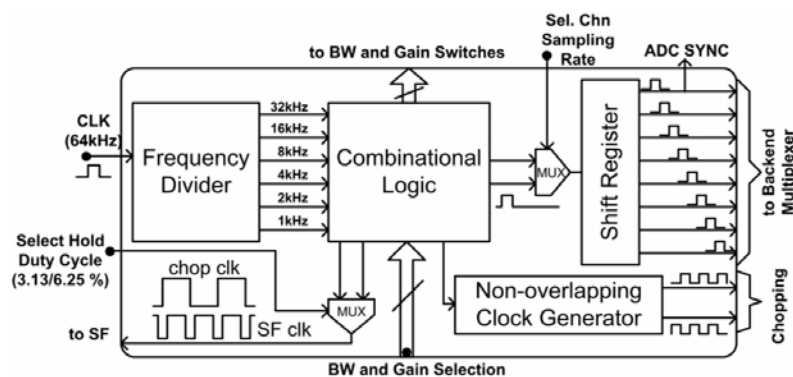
to BW and Gain Switches

Sel. Chn Sampling Rate

ADC SYNC

CLK (64kHz)

Frequency Divider

32kHz
16kHz
8kHz
4kHz
2kHz
1kHz

Combinational Logic

MUX

Shift Register

to Backend Multiplexer

Select Hold Duty Cycle (3.13/6.25 %)

chop clk

SF clk

MUX

to SF

Non-overlapping Clock Generator

Chopping

BW and Gain Selection